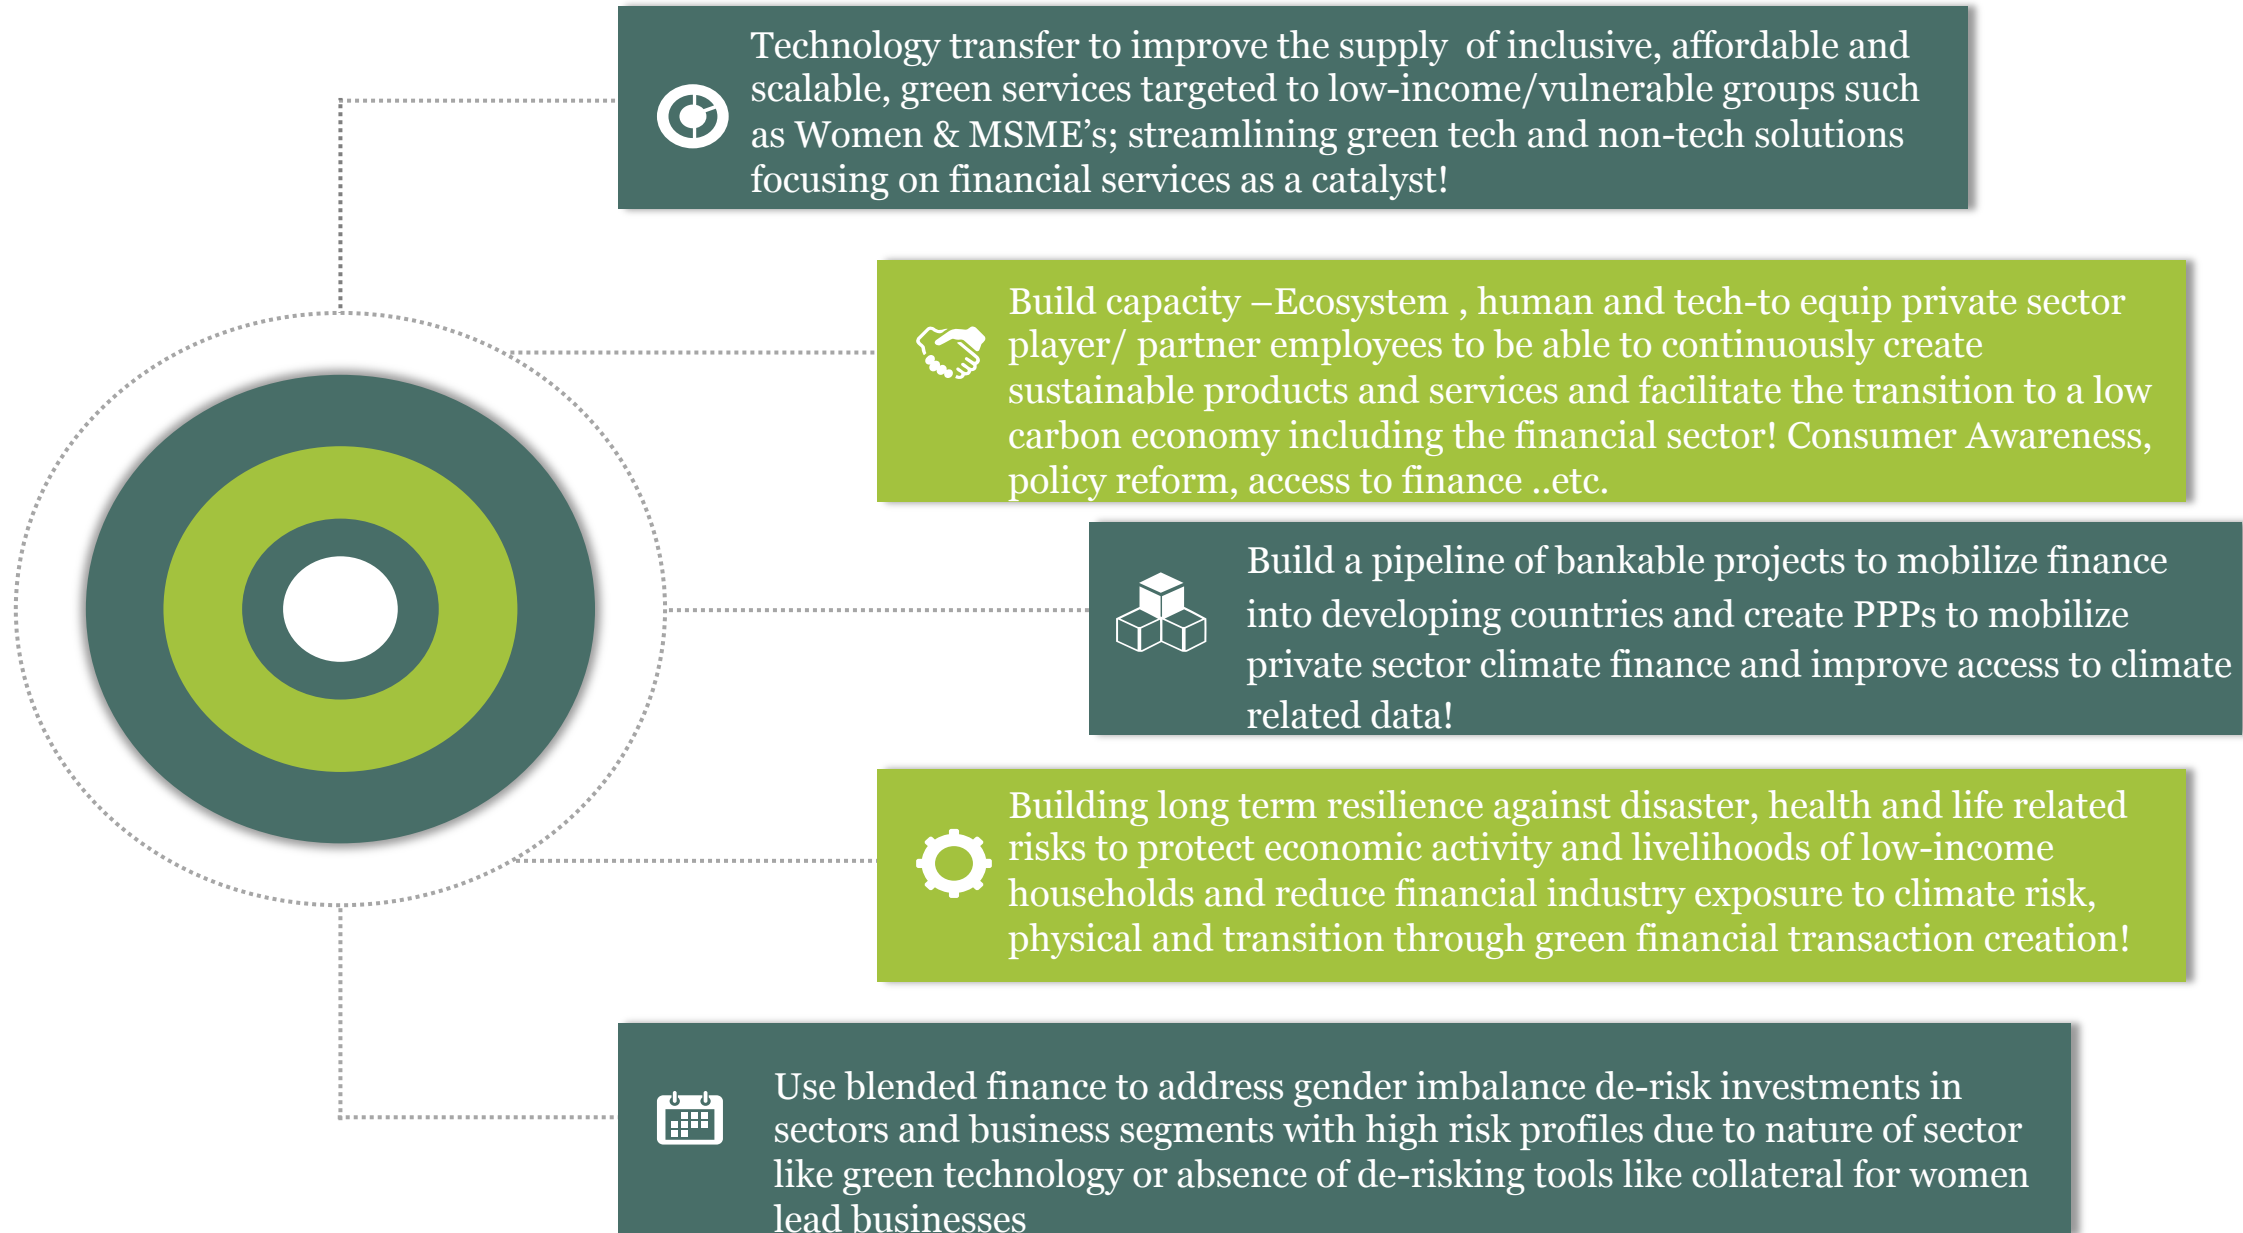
Technology transfer to improve the supply of inclusive, affordable and scalable, green services targeted to low-income/vulnerable groups such as Women & MSME's; streamlining green tech and non-tech solutions focusing on financial services as a catalyst!

Build capacity –Ecosystem , human and tech-to equip private sector player/ partner employees to be able to continuously create sustainable products and services and facilitate the transition to a low carbon economy including the financial sector! Consumer Awareness, policy reform, access to finance ..etc.

Build a pipeline of bankable projects to mobilize finance into developing countries and create PPPs to mobilize private sector climate finance and improve access to climate related data!

Building long term resilience against disaster, health and life related risks to protect economic activity and livelihoods of low-income households and reduce financial industry exposure to climate risk, physical and transition through green financial transaction creation!

Use blended finance to address gender imbalance de-risk investments in sectors and business segments with high risk profiles due to nature of sector like green technology or absence of de-risking tools like collateral for women lead businesses